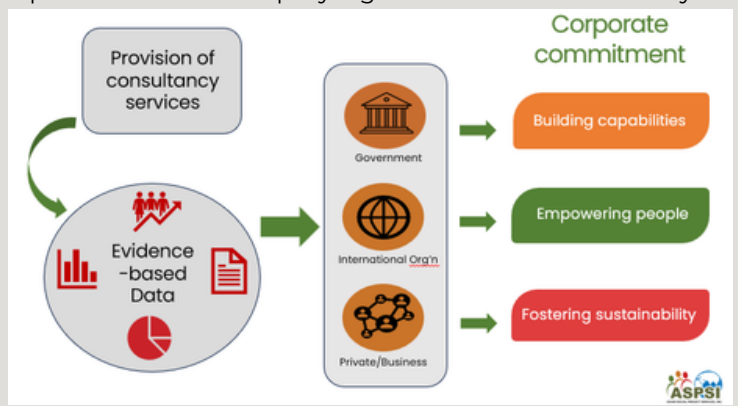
Provision of consultancy services

Evidence -based Data

Government

International Org'n

Private/Business

Corporate commitment

Building capabilities

Empowering people

Fostering sustainability

ASPSI